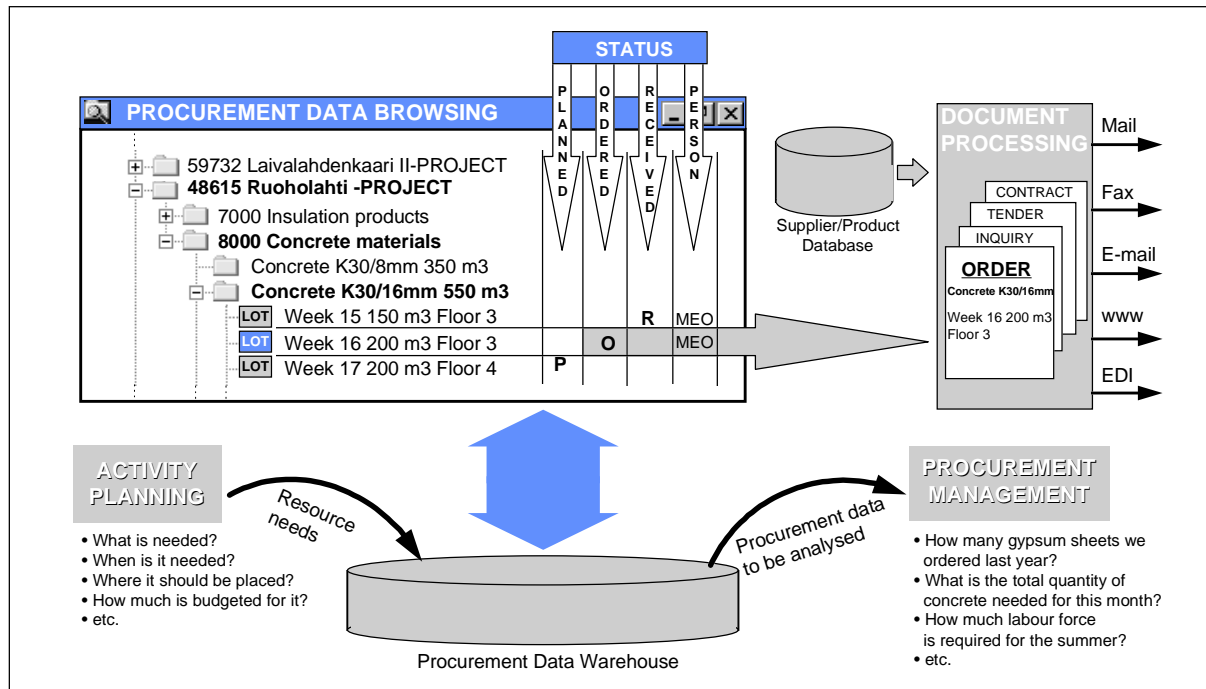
STATUS

PLANNED

ORDERED

RECEIVED

PERSON

PROCUREMENT DATA BROWSING

59732 Laivalahdenkaari II-PROJECT

48615 Ruoholahti -PROJECT

7000 Insulation products

8000 Concrete materials

Concrete K30/8mm 350 m3

Concrete K30/16mm 550 m3

| | | P | O | R | PERSON |
|---|---|---|---|---|---|
| LOT | Week 15 150 m3 Floor 3 | | | R | MEO |
| LOT | Week 16 200 m3 Floor 3 | | O | | MEO |
| LOT | Week 17 200 m3 Floor 4 | P | | | |

Supplier/Product Database

DOCUMENT PROCESSING

CONTRACT

TENDER

INQUIRY

ORDER

Concrete K30/16mm

Week 16 200 m3 Floor 3

Mail

Fax

E-mail

www

EDI

ACTIVITY PLANNING

• What is needed?
• When is it needed?
• Where it should be placed?
• How much is budgeted for it?
• etc.

Resource needs

Procurement Data Warehouse

Procurement data to be analysed

PROCUREMENT MANAGEMENT

• How many gypsum sheets we ordered last year?
• What is the total quantity of concrete needed for this month?
• How much labour force is required for the summer?
• etc.